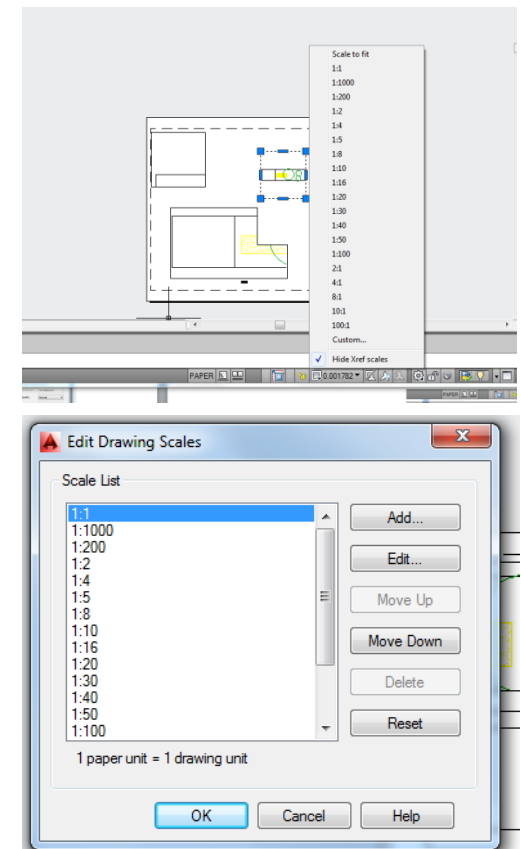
Scale to fit
1:1
1:1000
1:200
1:2
1:4
1:5
1:8
1:10
1:16
1:20
1:30
1:40
1:50
1:100
2:1
4:1
8:1
10:1
100:1
Custom...
✓ Hide Xref scales

PAPER
0.001782

PAPER

Edit Drawing Scales

Scale List

1:1
1:1000
1:200
1:2
1:4
1:5
1:8
1:10
1:16
1:20
1:30
1:40
1:50
1:100

Add...
Edit...
Move Up
Move Down
Delete
Reset

1 paper unit = 1 drawing unit

OK
Cancel
Help